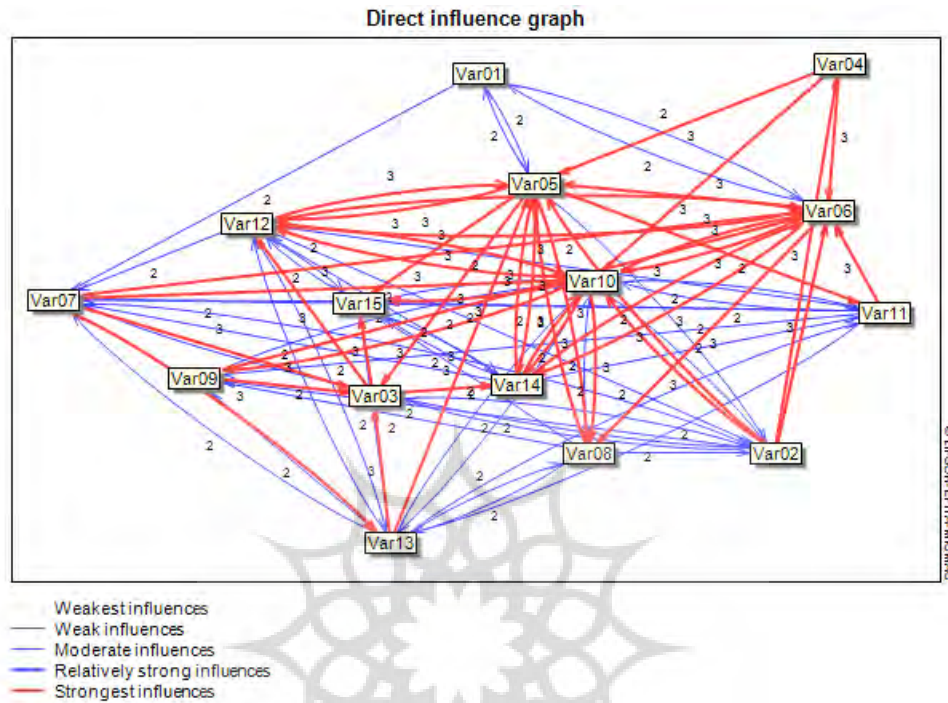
Direct influence graph

Var01
Var04
Var05
Var06
Var12
Var10
Var07
Var15
Var11
Var09
Var03
Var14
Var08
Var02
Var13

2 2 2 3 2 3 3 2 3 3 3 3 3 3 3 2 3 3 3 2 3 3 2 2 3 3 3 3 2 2 3 2 3 3 2 2 3 2 3 3 3 3 2 2 3 3 2 3 2 3 3 2 3 2 2 2 2 2 2 2 2 2 2 3 2 2 2 2 2 3 2 2 2 3 2 2 2 2

© LIPSOR-EPITA-MICMAC

Weakest influences
Weak influences
Moderate influences
Relatively strong influences
Strongest influences